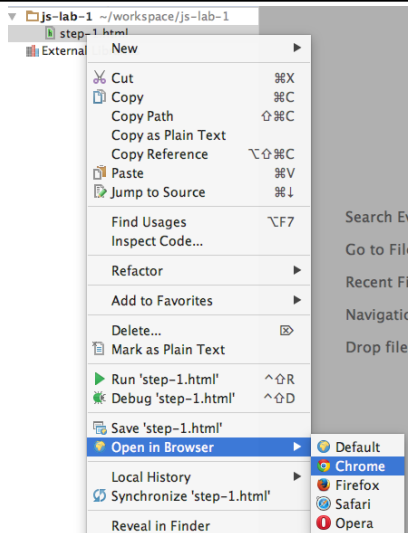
js-lab-1 ~/workspace/js-lab-1
step-1.html
External

New
Cut ⌘X
Copy ⌘C
Copy Path ⇧⌘C
Copy as Plain Text
Copy Reference ⌥⇧⌘C
Paste ⌘V
Jump to Source ⌘↓
Find Usages ⌥F7
Inspect Code...
Refactor
Add to Favorites
Delete... ⌦
Mark as Plain Text
Run 'step-1.html' ^⇧R
Debug 'step-1.html' ^⇧D
Save 'step-1.html'
Open in Browser
Local History
Synchronize 'step-1.html'
Reveal in Finder

Default
Chrome
Firefox
Safari
Opera

Search Ev
Go to File
Recent Fi
Navigatio
Drop file